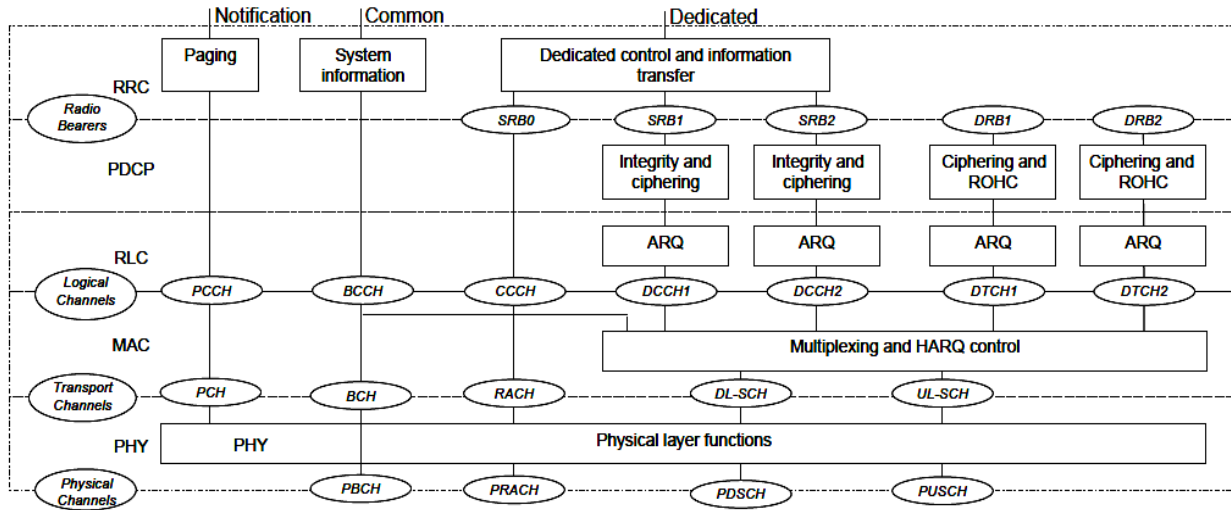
Notification
Common
Dedicated

RRC
Paging
System information
Dedicated control and information transfer

Radio Bearers
SRB0
SRB1
SRB2
DRB1
DRB2

PDCP
Integrity and ciphering
Integrity and ciphering
Ciphering and ROHC
Ciphering and ROHC

RLC
ARQ
ARQ
ARQ
ARQ

Logical Channels
PCCH
BCCH
CCCH
DCCH1
DCCH2
DTCH1
DTCH2

MAC
Multiplexing and HARQ control

Transport Channels
PCH
BCH
RACH
DL-SCH
UL-SCH

PHY
PHY
Physical layer functions

Physical Channels
PBCH
PRACH
PDSCH
PUSCH